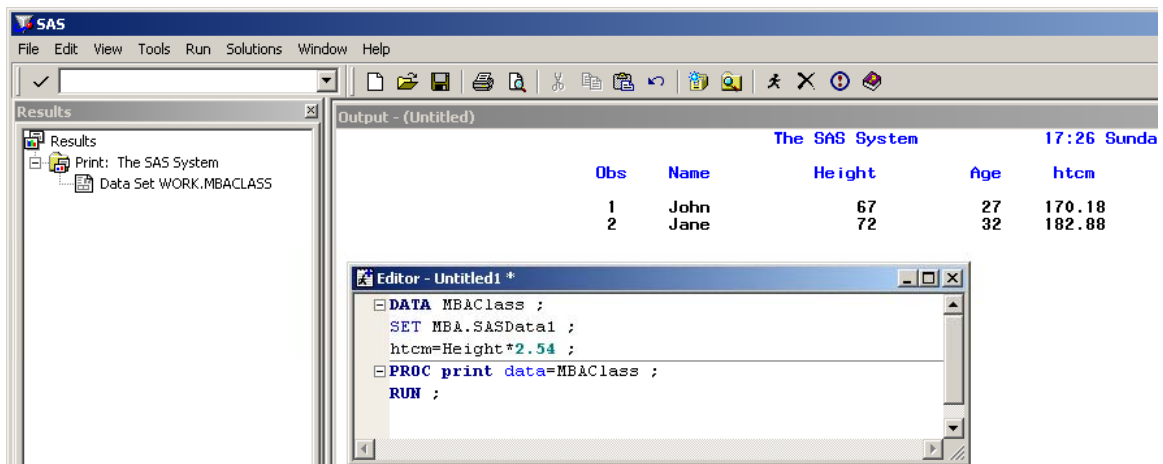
SAS

File Edit View Tools Run Solutions Window Help

Results

Results
Print: The SAS System
Data Set WORK.MBACLASS

Output - (Untitled)

The SAS System 17:26 Sunda

| Obs | Name | Height | Age | htcm |
|---|---|---|---|---|
| 1 | John | 67 | 27 | 170.18 |
| 2 | Jane | 72 | 32 | 182.88 |

Editor - Untitled1 *

DATA MBAClass ;
SET MBA.SASData1 ;
htcm=Height*2.54 ;
PROC print data=MBAClass ;
RUN ;